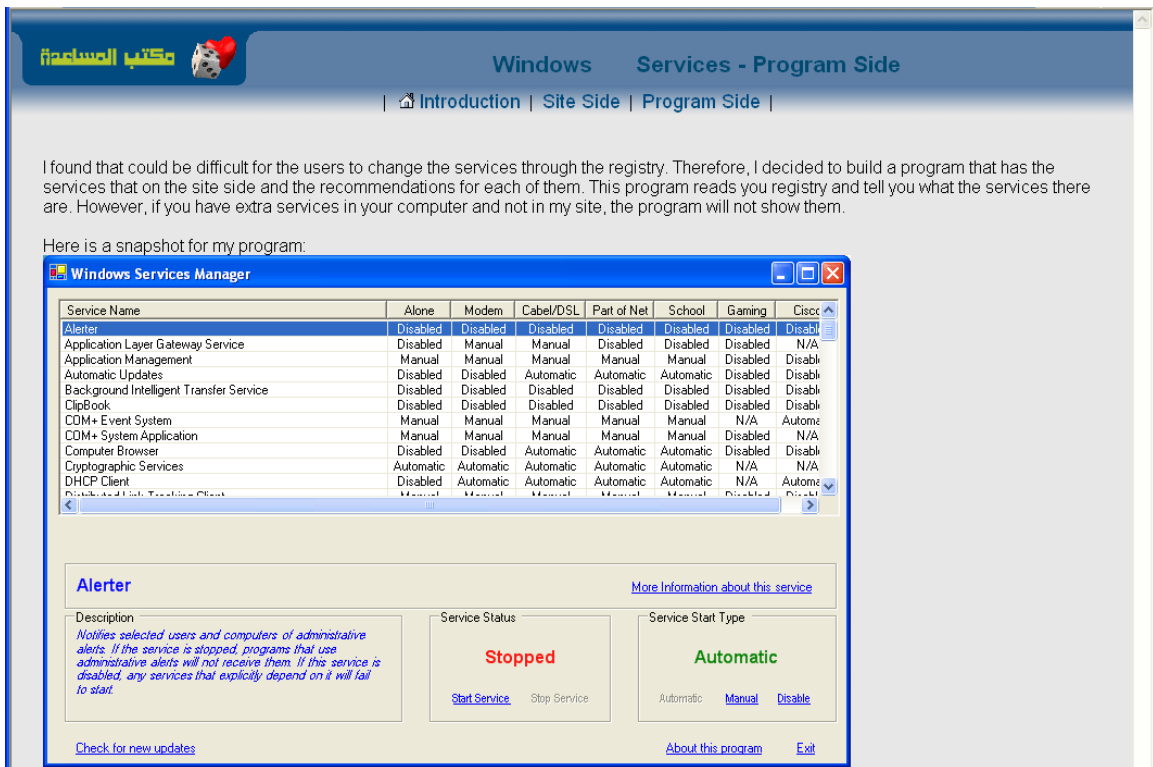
مكتب المساعدة

Windows Services - Program Side

| Introduction | Site Side | Program Side |

I found that could be difficult for the users to change the services through the registry. Therefore, I decided to build a program that has the services that on the site side and the recommendations for each of them. This program reads you registry and tell you what the services there are. However, if you have extra services in your computer and not in my site, the program will not show them.

Here is a snapshot for my program:

Windows Services Manager

| Service Name | Alone | Modem | Cabel/DSL | Part of Net | School | Gaming | Cisc |
|---|---|---|---|---|---|---|---|
| Alerter | Disabled | Disabled | Disabled | Disabled | Disabled | Disabled | Disabl |
| Application Layer Gateway Service | Disabled | Manual | Manual | Disabled | Disabled | Disabled | N/A |
| Application Management | Manual | Manual | Manual | Manual | Manual | Disabled | Disabl |
| Automatic Updates | Disabled | Disabled | Automatic | Automatic | Automatic | Disabled | Disabl |
| Background Intelligent Transfer Service | Disabled | Disabled | Disabled | Disabled | Disabled | Disabled | Disabl |
| ClipBook | Disabled | Disabled | Disabled | Disabled | Disabled | Disabled | Disabl |
| COM+ Event System | Manual | Manual | Manual | Manual | Manual | N/A | Automa |
| COM+ System Application | Manual | Manual | Manual | Manual | Manual | Disabled | N/A |
| Computer Browser | Disabled | Disabled | Automatic | Automatic | Automatic | Disabled | Disabl |
| Cryptographic Services | Automatic | Automatic | Automatic | Automatic | Automatic | N/A | N/A |
| DHCP Client | Disabled | Automatic | Automatic | Automatic | Automatic | N/A | Automa |
| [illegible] | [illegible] | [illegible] | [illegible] | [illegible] | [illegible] | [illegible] | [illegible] |

Alerter

More Information about this service

Description
Notifies selected users and computers of administrative alerts. If the service is stopped, programs that use administrative alerts will not receive them. If this service is disabled, any services that explicitly depend on it will fail to start.

Service Status
Stopped
Start Service Stop Service

Service Start Type
Automatic
Automatic Manual Disable

Check for new updates

About this program Exit